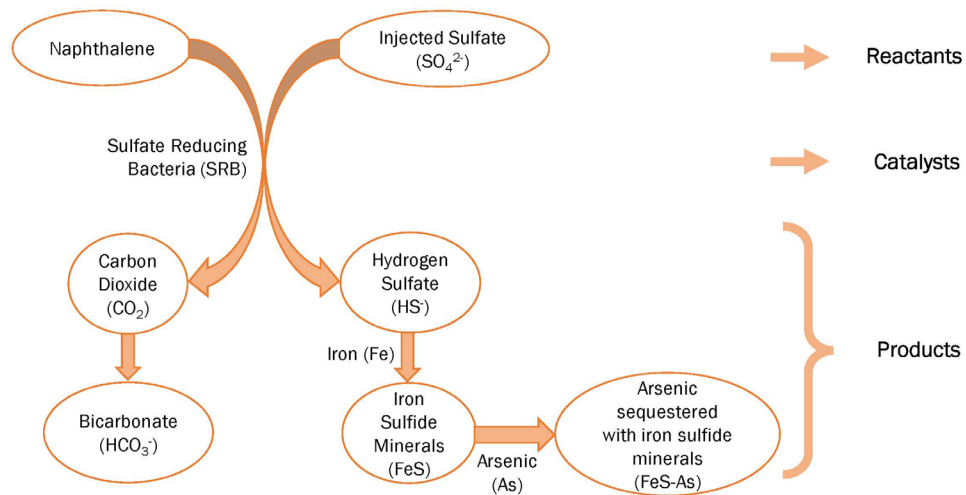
Naphthalene

Injected Sulfate ($SO_4^{2-}$)

Reactants

Sulfate Reducing Bacteria (SRB)

Catalysts

Carbon Dioxide ($CO_2$)

Hydrogen Sulfate ($HS^-$)

Products

Iron (Fe)

Bicarbonate ($HCO_3^-$)

Iron Sulfide Minerals (FeS)

Arsenic (As)

Arsenic sequestered with iron sulfide minerals (FeS-As)